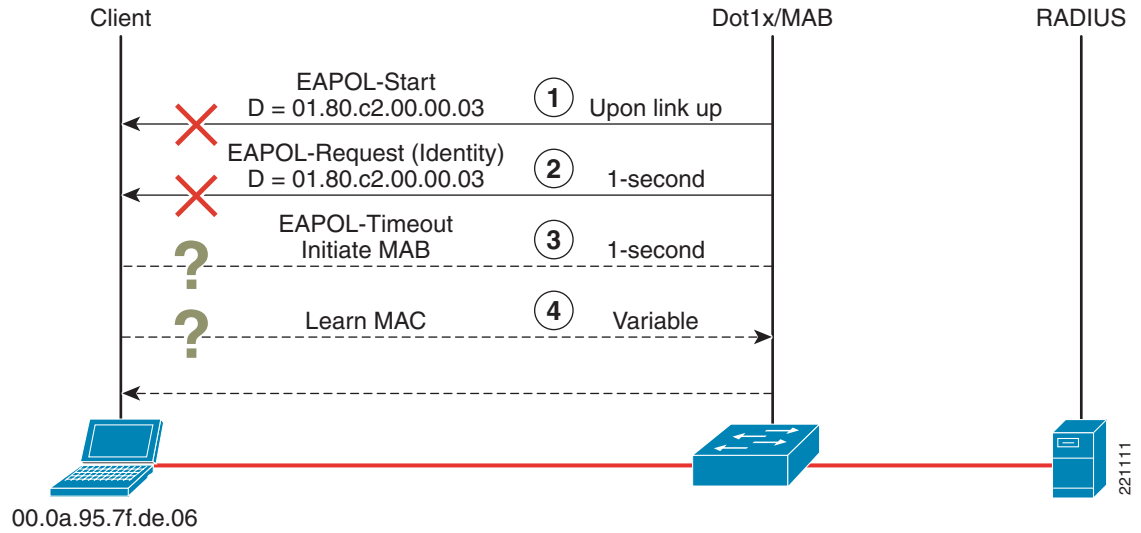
Client

Dot1x/MAB

RADIUS

EAPOL-Start
D = 01.80.c2.00.00.03

1

Upon link up

EAPOL-Request (Identity)
D = 01.80.c2.00.00.03

2

1-second

EAPOL-Timeout
Initiate MAB

3

1-second

?

Learn MAC

4

Variable

?

00.0a.95.7f.de.06

221111